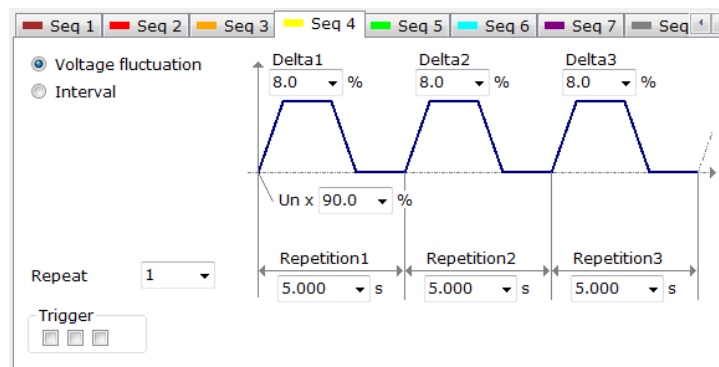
Seq 1 Seq 2 Seq 3 Seq 4 Seq 5 Seq 6 Seq 7 Seq

Voltage fluctuation
Interval

Delta1
8.0 %

Delta2
8.0 %

Delta3
8.0 %

Un x 90.0 %

Repeat 1

Repetition1
5.000 s

Repetition2
5.000 s

Repetition3
5.000 s

Trigger